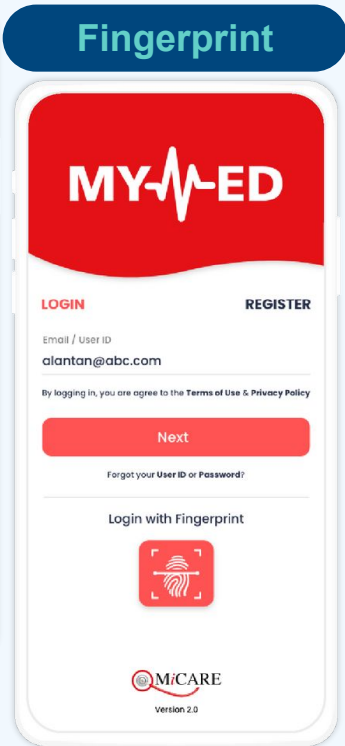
Fingerprint

MY-ED

LOGIN
REGISTER

Email / User ID
alantan@abc.com

By logging in, you are agree to the Terms of Use & Privacy Policy

Next

Forgot your User ID or Password?

Login with Fingerprint

MiCARE

Version 2.0